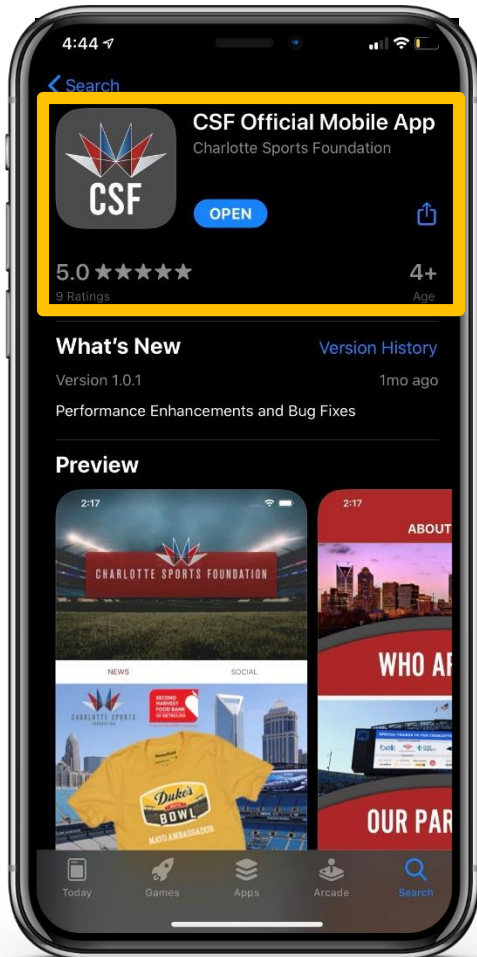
4:44

Search

CSF

CSF Official Mobile App
Charlotte Sports Foundation

OPEN

5.0 ★★★★★
9 Ratings

4+
Age

What's New
Version History

Version 1.0.1
1mo ago

Performance Enhancements and Bug Fixes

Preview

2:17

CHARLOTTE SPORTS FOUNDATION

NEWS
SOCIAL

CHARLOTTE SPORTS FOUNDATION

SECOND HARVEST FOOD BANK OF METROLINA

Duke's BOWL

MAYO AMBASSADOR

2:17

ABOUT

WHO AR

belk

OUR PAR

Today
Games
Apps
Arcade
Search